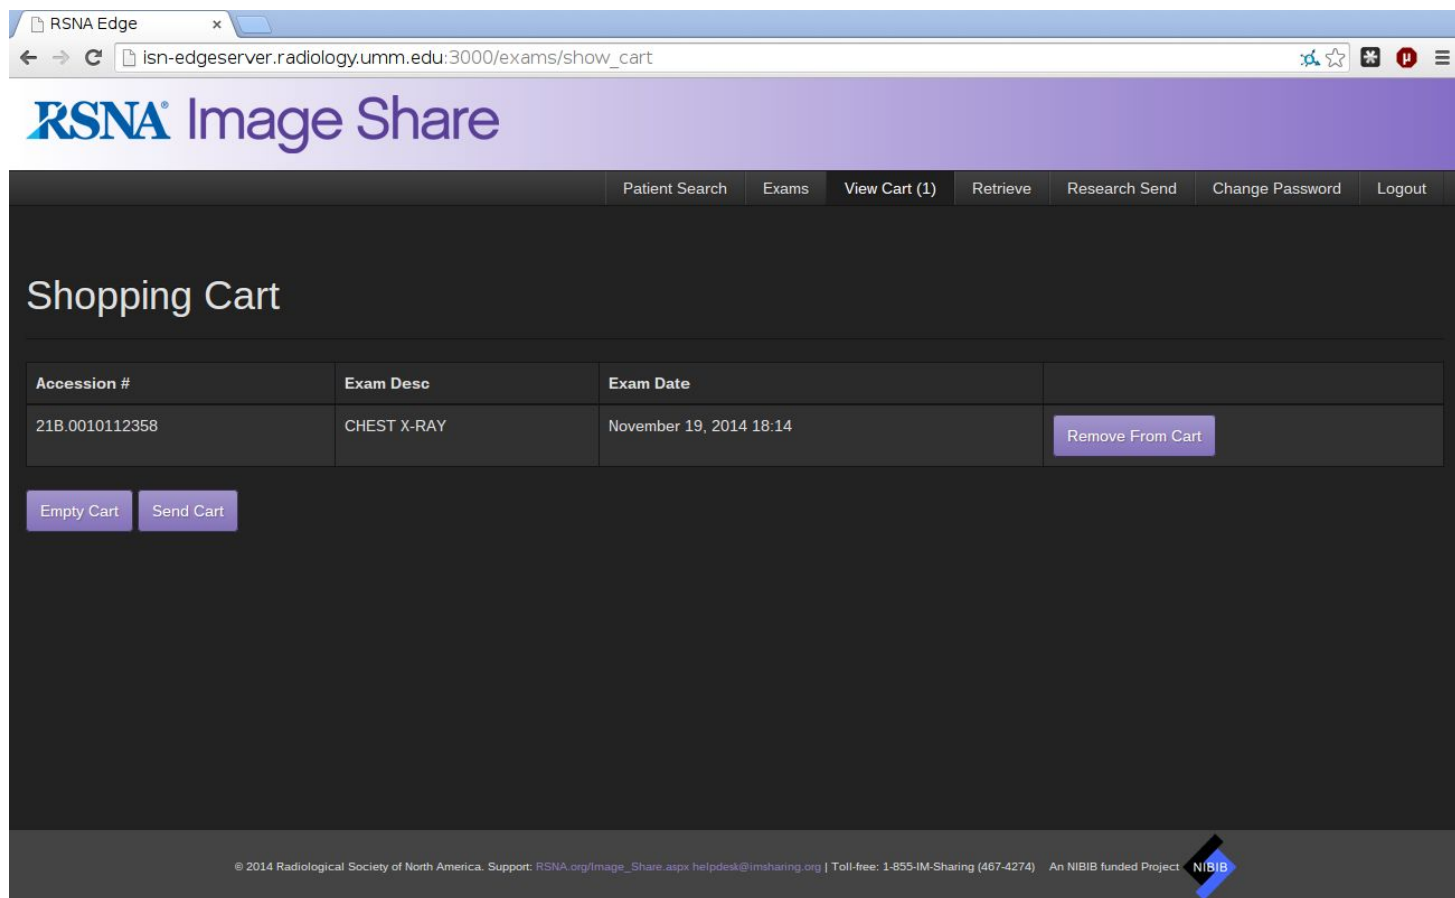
RSNA Edge ×

isn-edgeserver.radiology.umm.edu:3000/exams/show_cart

RSNA® Image Share

Patient Search | Exams | View Cart (1) | Retrieve | Research Send | Change Password | Logout

Shopping Cart

| Accession # | Exam Desc | Exam Date | |
|---|---|---|---|
| 21B.0010112358 | CHEST X-RAY | November 19, 2014 18:14 | Remove From Cart |

Empty Cart Send Cart

© 2014 Radiological Society of North America. Support: RSNA.org/Image_Share.aspx helpdesk@imsharing.org | Toll-free: 1-855-IM-Sharing (467-4274) An NIBIB funded Project NIBIB